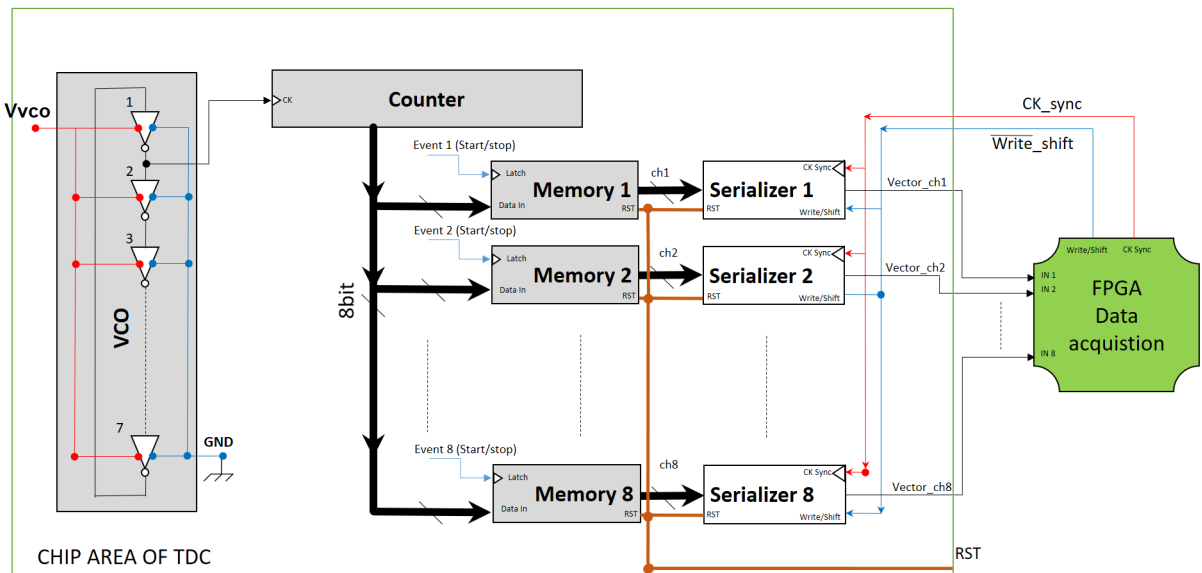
Vvco

1

2

3

7

VCO

GND

CK

Counter

8bit

Event 1 (Start/stop)

Latch

Memory 1

Data In

RST

ch1

Serializer 1

CK Sync

RST

Write/Shift

Event 2 (Start/stop)

Latch

Memory 2

Data In

RST

ch2

Serializer 2

CK Sync

RST

Write/Shift

Event 8 (Start/stop)

Latch

Memory 8

Data In

RST

ch8

Serializer 8

CK Sync

RST

Write/Shift

CK_sync

$\overline{\text{Write}}$_shift

Vector_ch1

Vector_ch2

Vector_ch8

Write/Shift

CK Sync

IN 1

IN 2

IN 8

FPGA
Data
acquistion

RST

CHIP AREA OF TDC